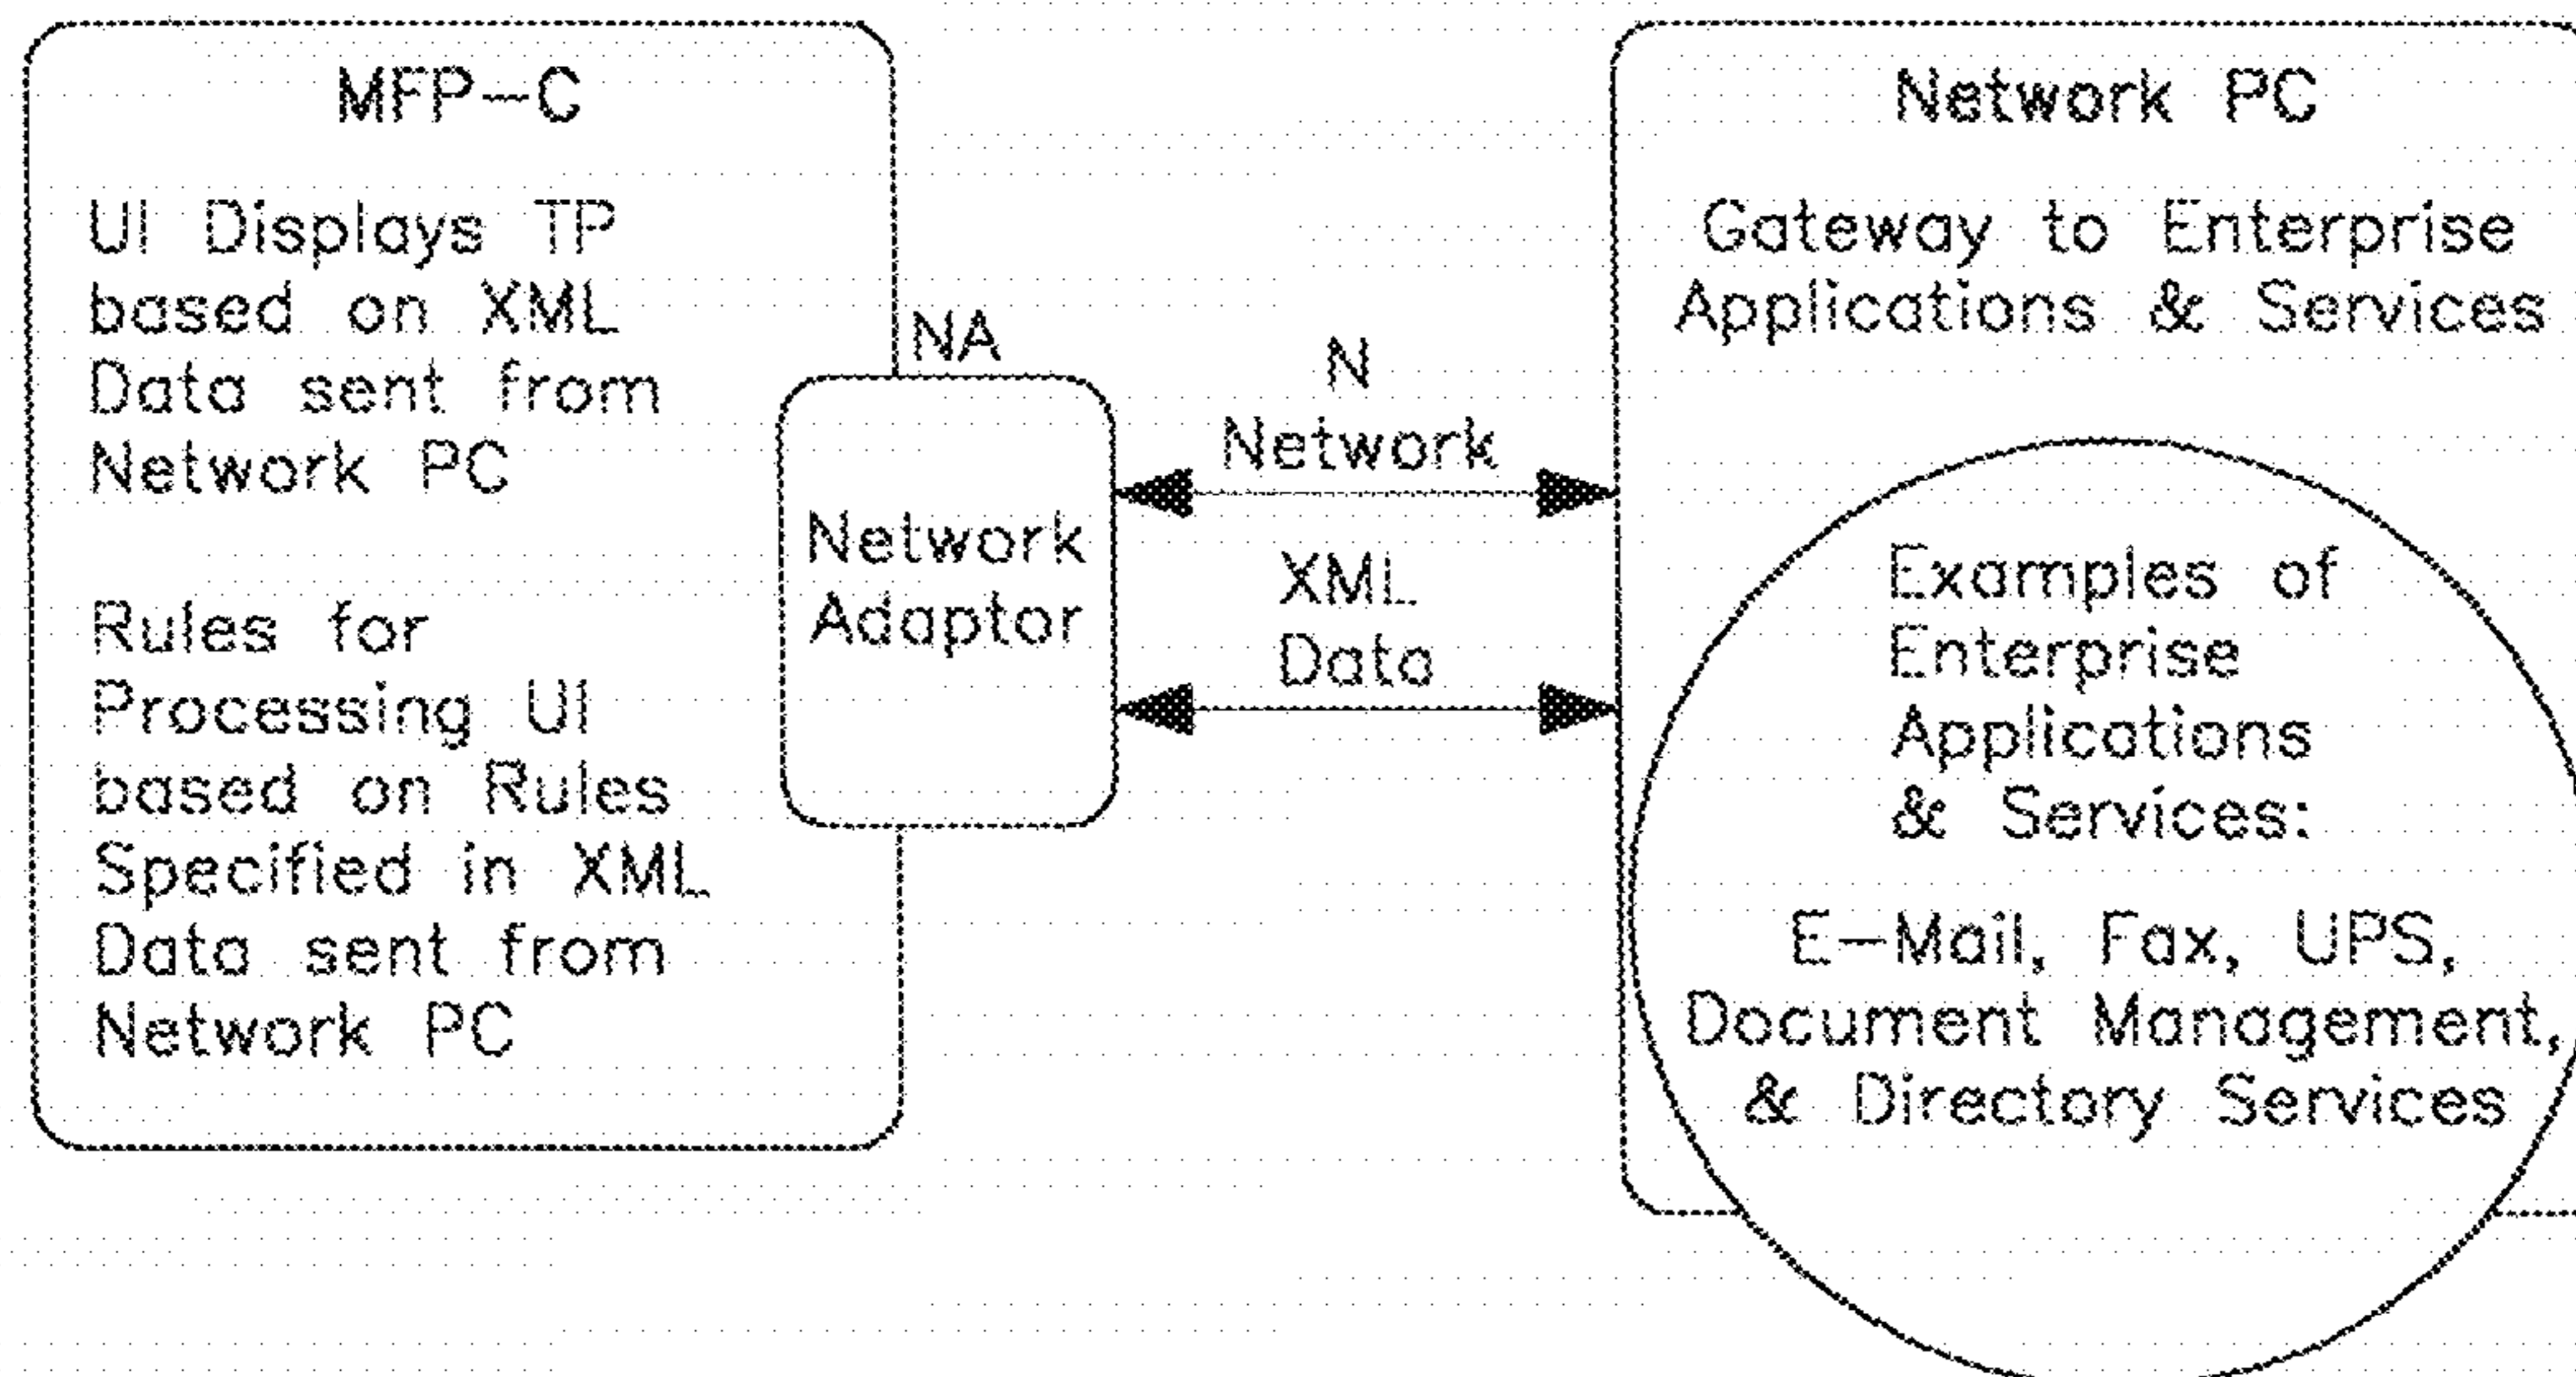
MFP—C

UI Displays TP based on XML Data sent from Network PC

Rules for Processing UI based on Rules Specified in XML Data sent from Network PC

NA

Network Adaptor

N
Network

XML Data

Network PC

Gateway to Enterprise Applications & Services

Examples of Enterprise Applications & Services:

E—Mail, Fax, UPS, Document Management, & Directory Services